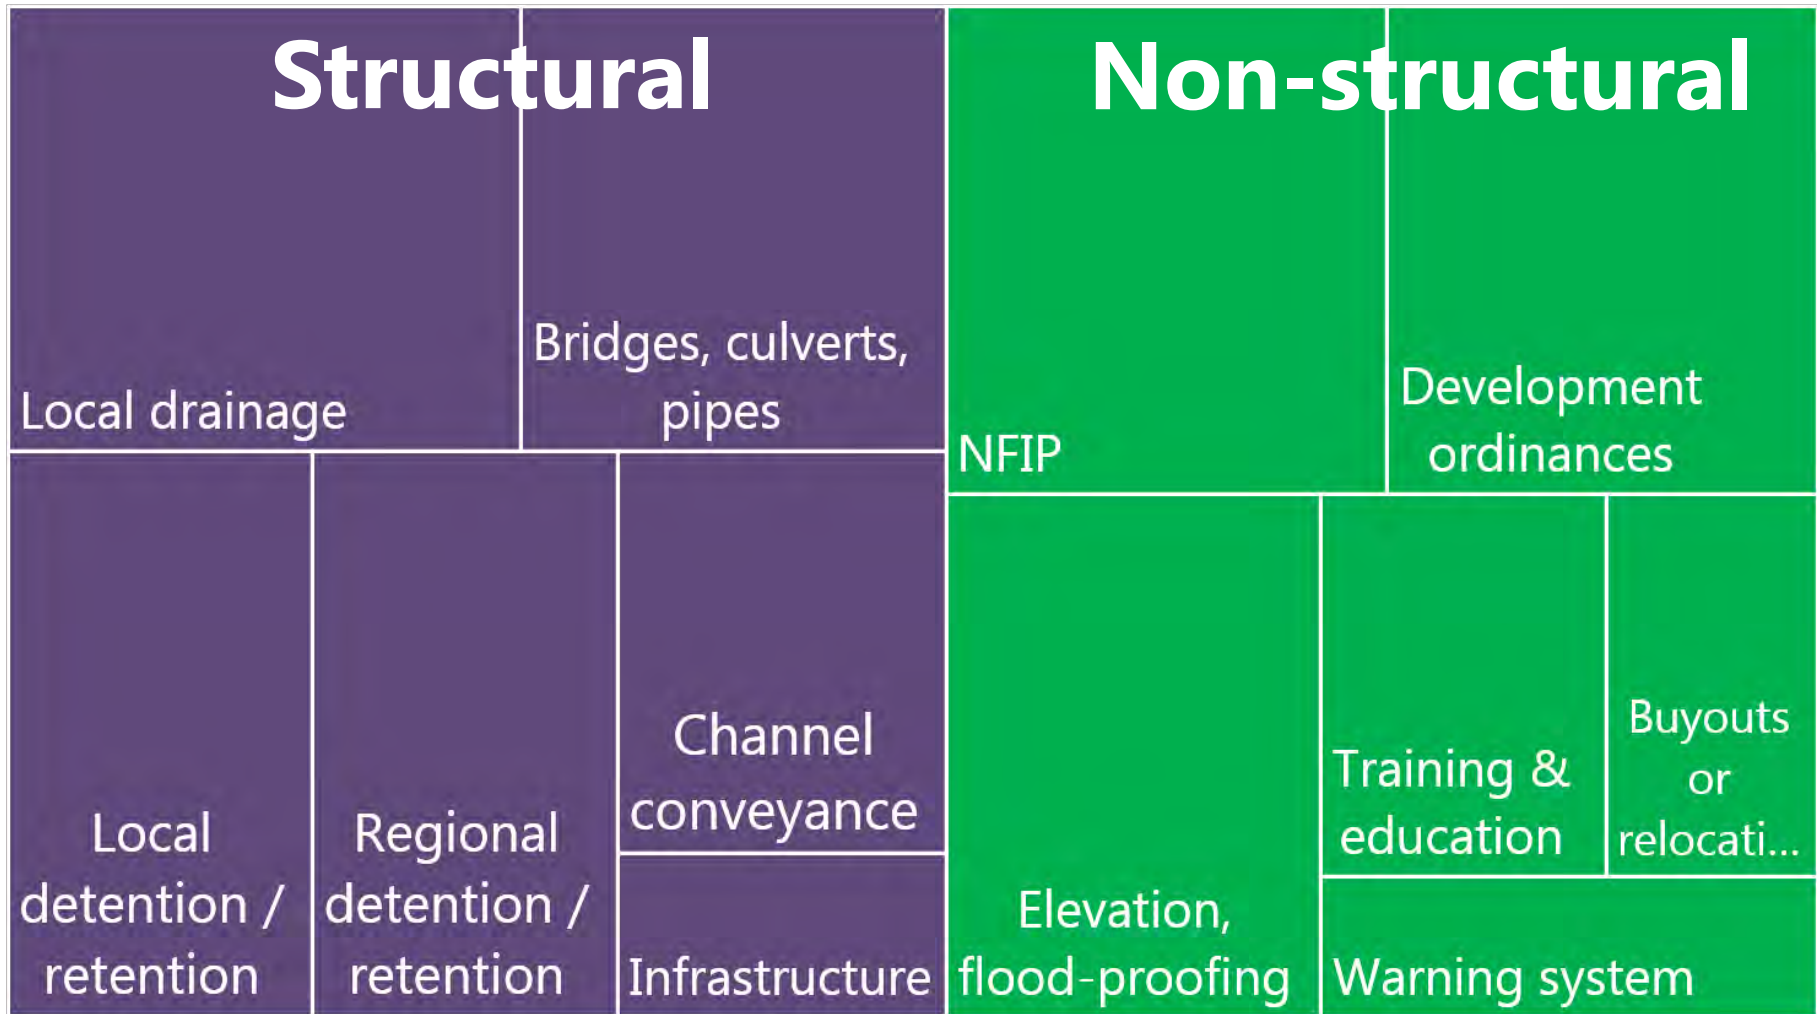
Structural

Local drainage

Bridges, culverts, pipes

Local detention / retention

Regional detention / retention

Channel conveyance

Infrastructure

Non-structural

NFIP

Development ordinances

Elevation, flood-proofing

Training & education

Buyouts or relocati...

Warning system